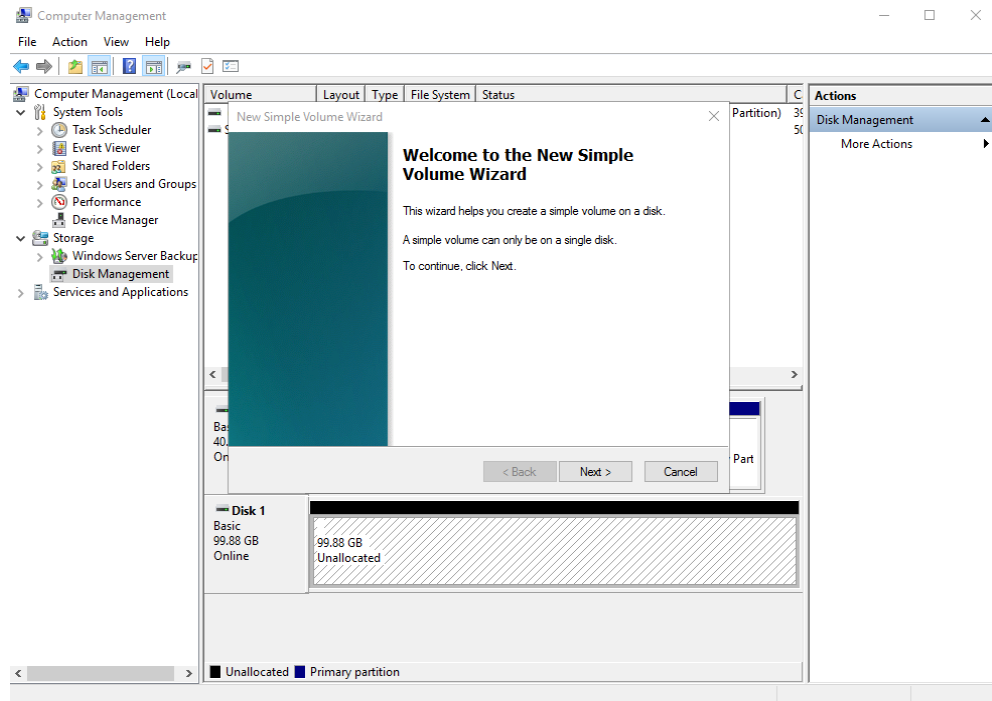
Computer Management

File Action View Help

Computer Management (Local
System Tools
Task Scheduler
Event Viewer
Shared Folders
Local Users and Groups
Performance
Device Manager
Storage
Windows Server Backup
Disk Management
Services and Applications

| Volume | Layout | Type | File System | Status | C |
|---|---|---|---|---|---|

Partition) 3
5

New Simple Volume Wizard

Welcome to the New Simple Volume Wizard

This wizard helps you create a simple volume on a disk.

A simple volume can only be on a single disk.

To continue, click Next.

< Back Next > Cancel

Bas
40.
On

Part

Disk 1
Basic
99.88 GB
Online

99.88 GB
Unallocated

Unallocated Primary partition

Actions
Disk Management
More Actions